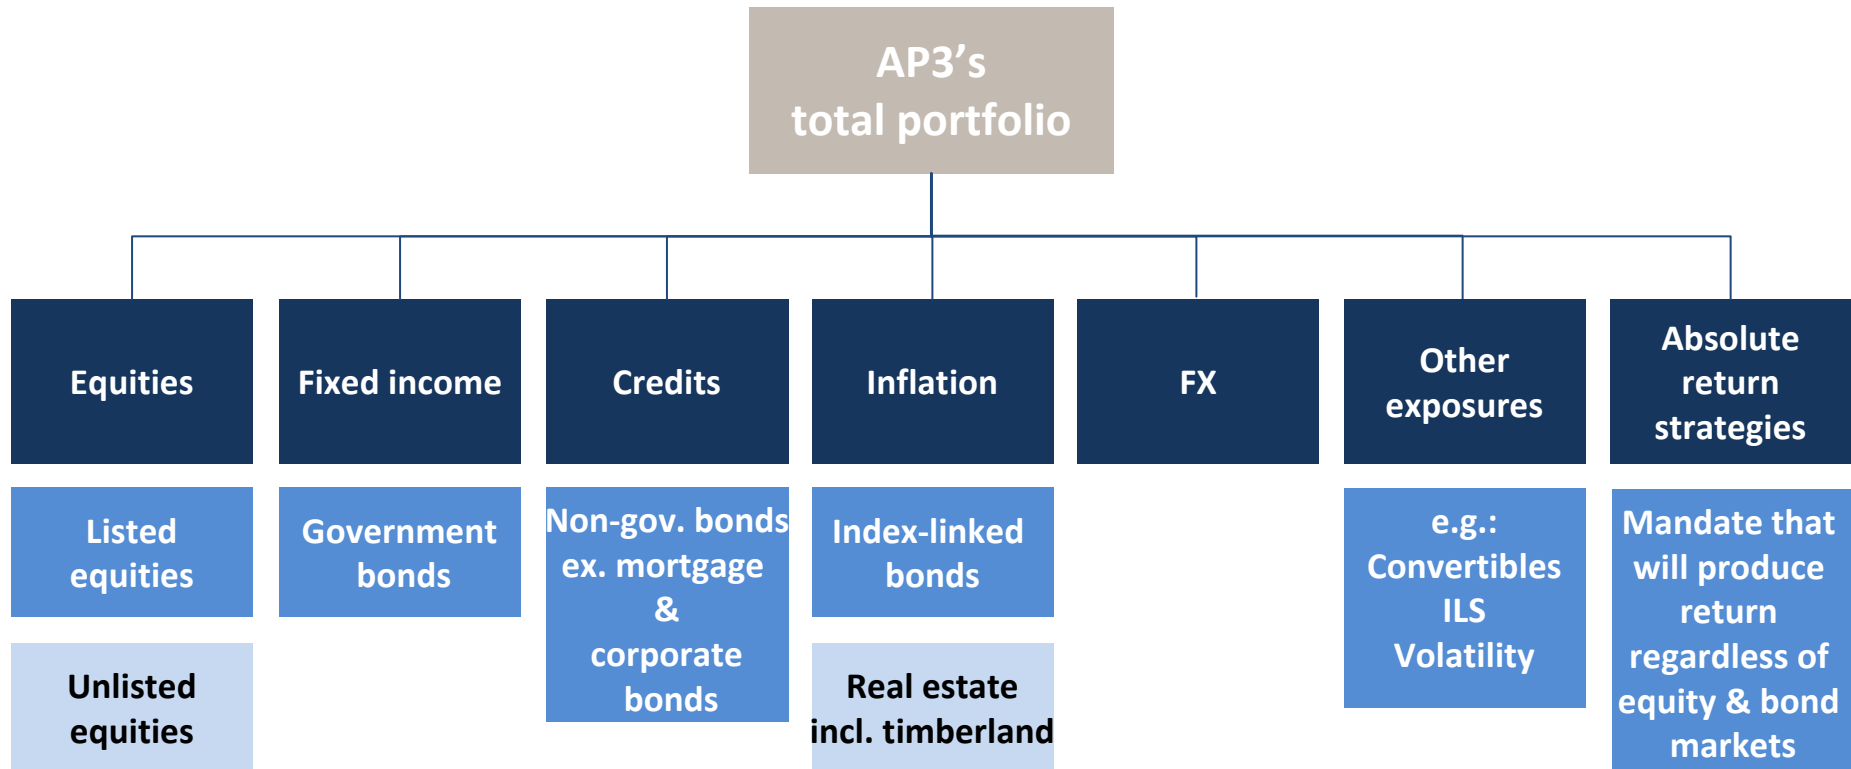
AP3’s total portfolio

Equities

Listed equities

Unlisted equities

Fixed income

Government bonds

Credits

Non-gov. bonds ex. mortgage & corporate bonds

Inflation

Index-linked bonds

Real estate incl. timberland

FX

Other exposures

e.g.: Convertibles ILS Volatility

Absolute return strategies

Mandate that will produce return regardless of equity & bond markets